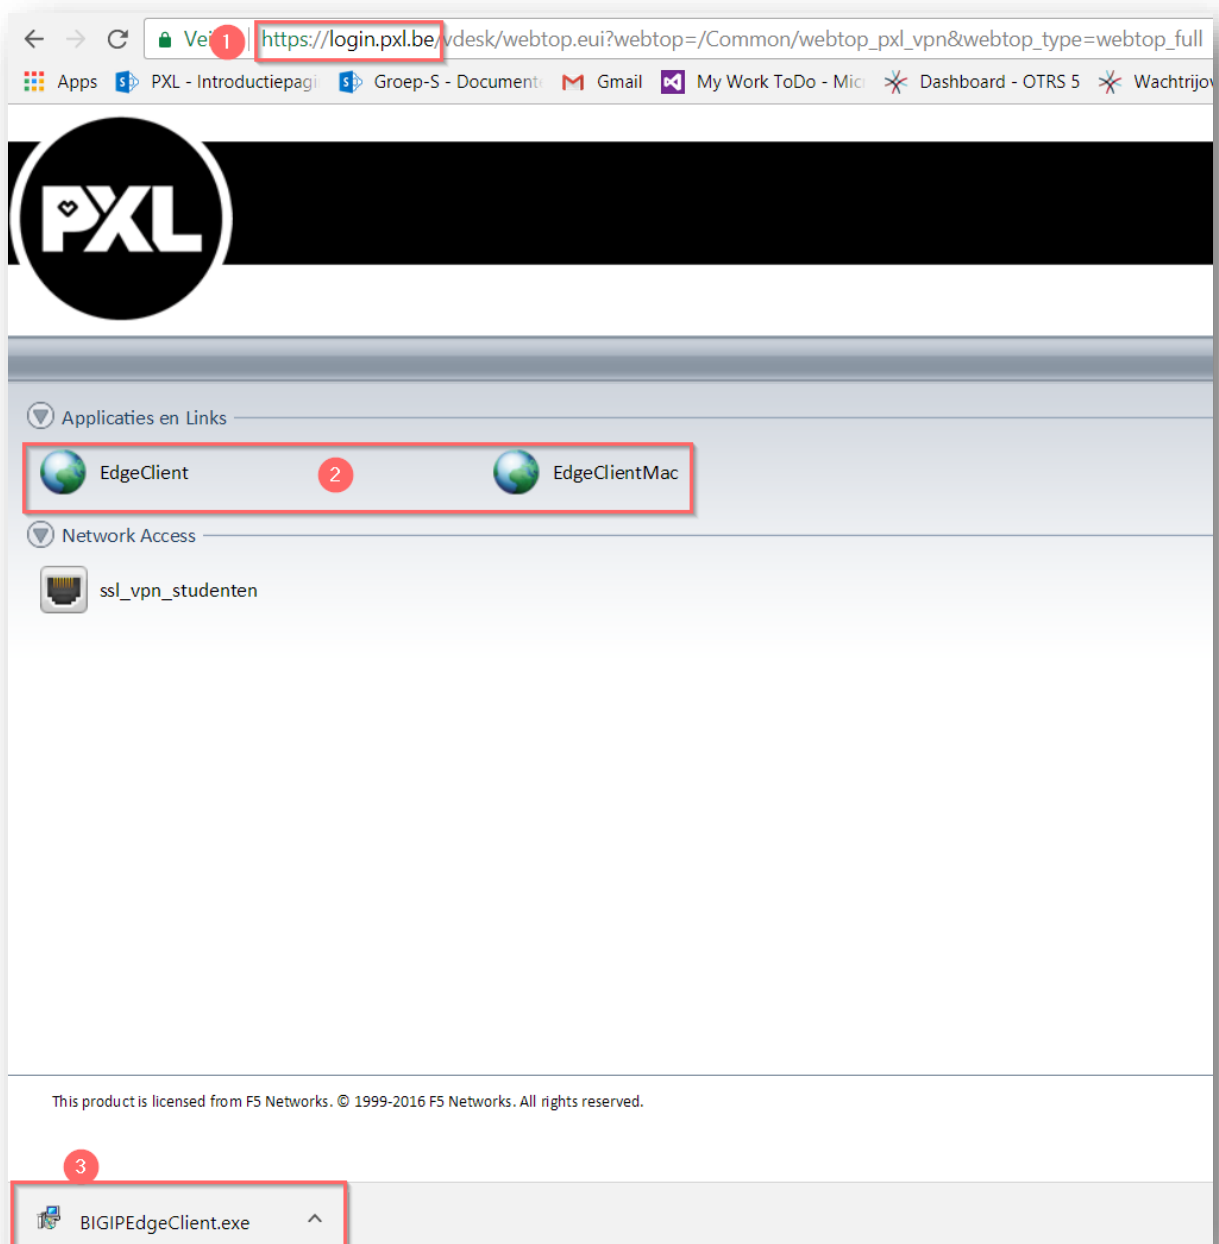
Vei 1 https://login.pxl.be/vdesk/webtop.eui?webtop=/Common/webtop_pxl_vpn&webtop_type=webtop_full

Apps PXL - Introductiepagi Groep-S - Document Gmail My Work ToDo - Mic Dashboard - OTRS 5 Wachtrijov

PXL

Applicaties en Links

EdgeClient 2 EdgeClientMac

Network Access

ssl_vpn_studenten

This product is licensed from F5 Networks. © 1999-2016 F5 Networks. All rights reserved.

3

BIGIPEdgeClient.exe